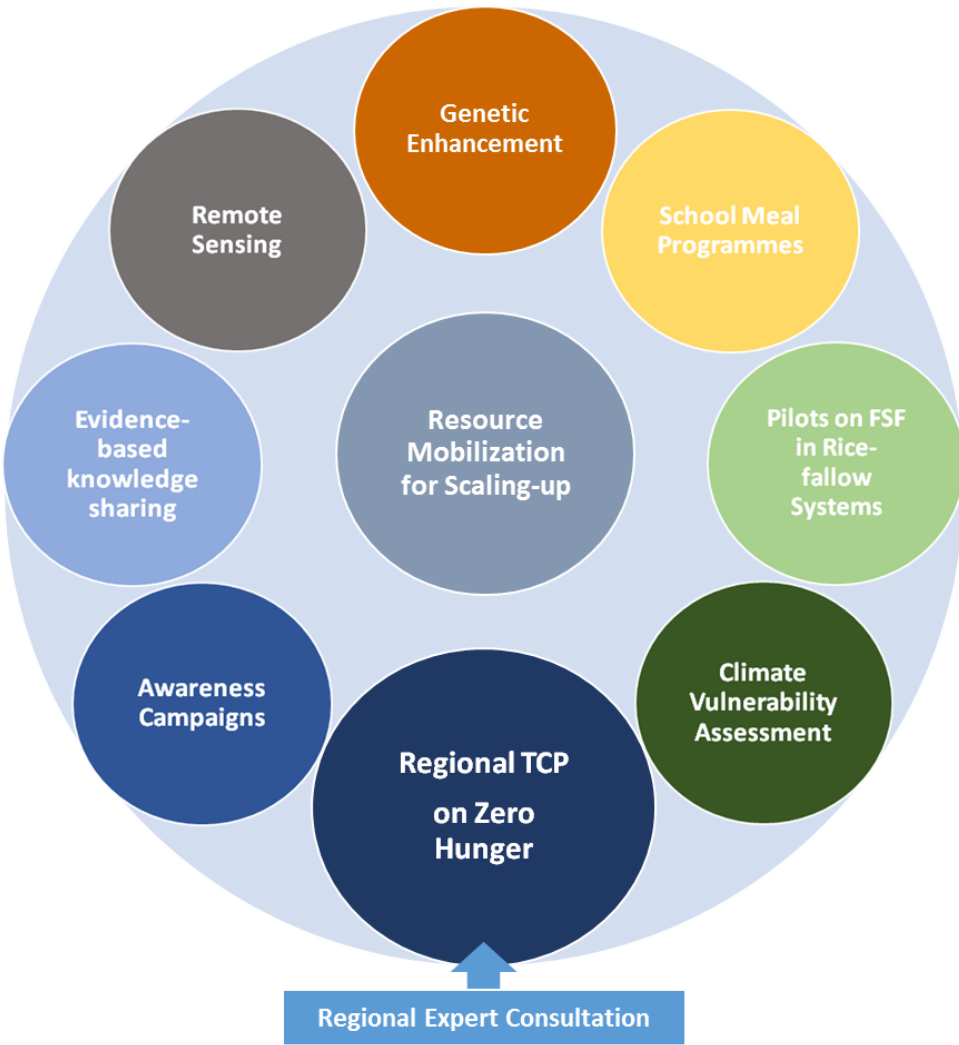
Genetic Enhancement

School Meal Programmes

Remote Sensing

Evidence-based knowledge sharing

Resource Mobilization for Scaling-up

Pilots on FSF in Rice-fallow Systems

Awareness Campaigns

Climate Vulnerability Assessment

Regional TCP on Zero Hunger

Regional Expert Consultation